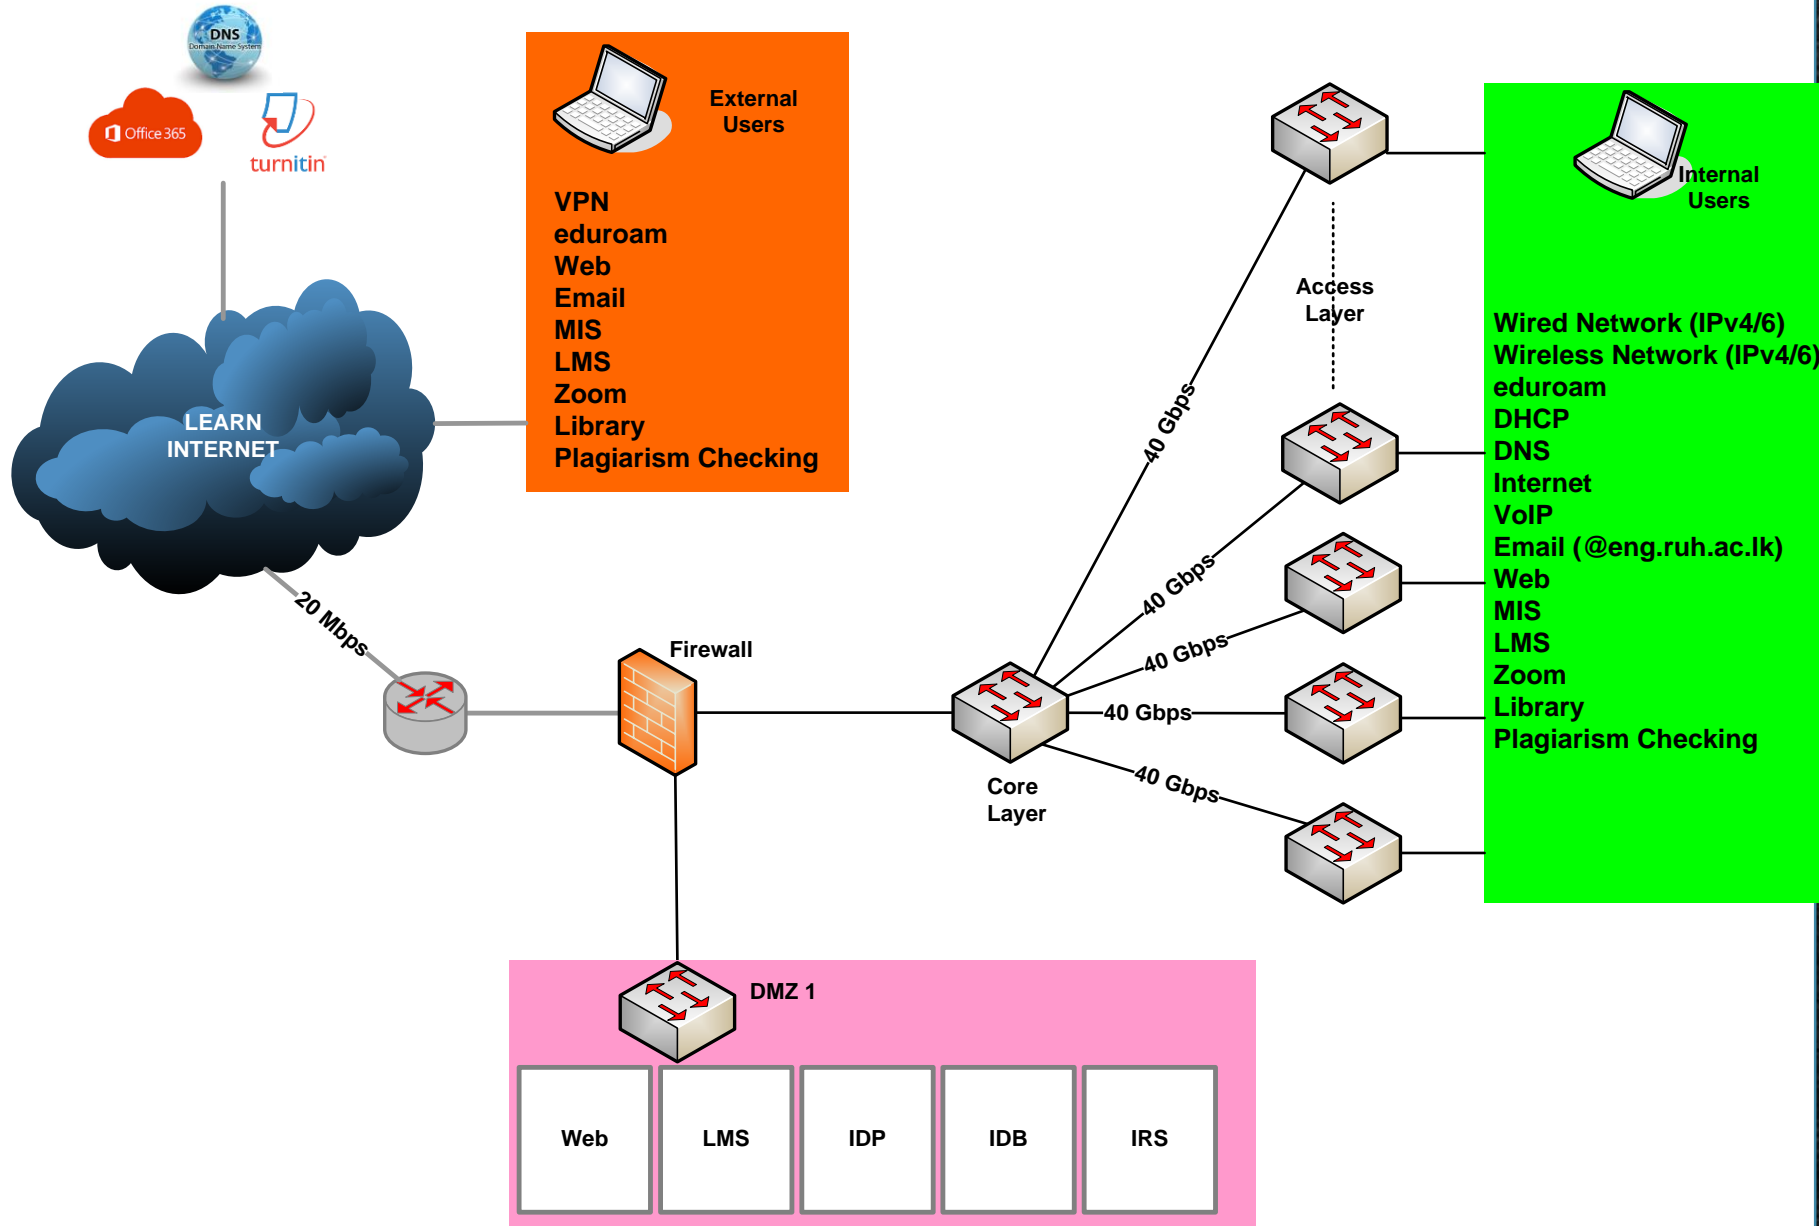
DNS
Domain Name System

Office 365

turnitin

LEARN
INTERNET

External Users

VPN
eduroam
Web
Email
MIS
LMS
Zoom
Library
Plagiarism Checking

Internal Users

Wired Network (IPv4/6)
Wireless Network (IPv4/6)
eduroam
DHCP
DNS
Internet
VoIP
Email (@eng.ruh.ac.lk)
Web
MIS
LMS
Zoom
Library
Plagiarism Checking

Access Layer

40 Gbps
40 Gbps
40 Gbps
40 Gbps
40 Gbps

20 Mbps

Firewall

Core Layer

DMZ 1

| Web | LMS | IDP | IDB | IRS |
|---|---|---|---|---|